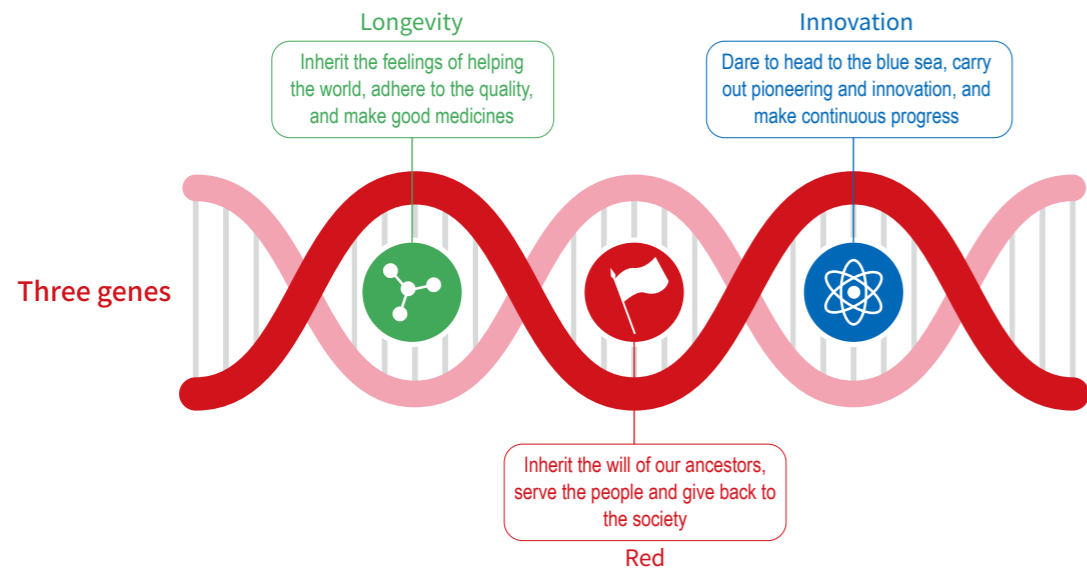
Longevity

Inherit the feelings of helping the world, adhere to the quality, and make good medicines

Innovation

Dare to head to the blue sea, carry out pioneering and innovation, and make continuous progress

Three genes

Inherit the will of our ancestors, serve the people and give back to the society

Red